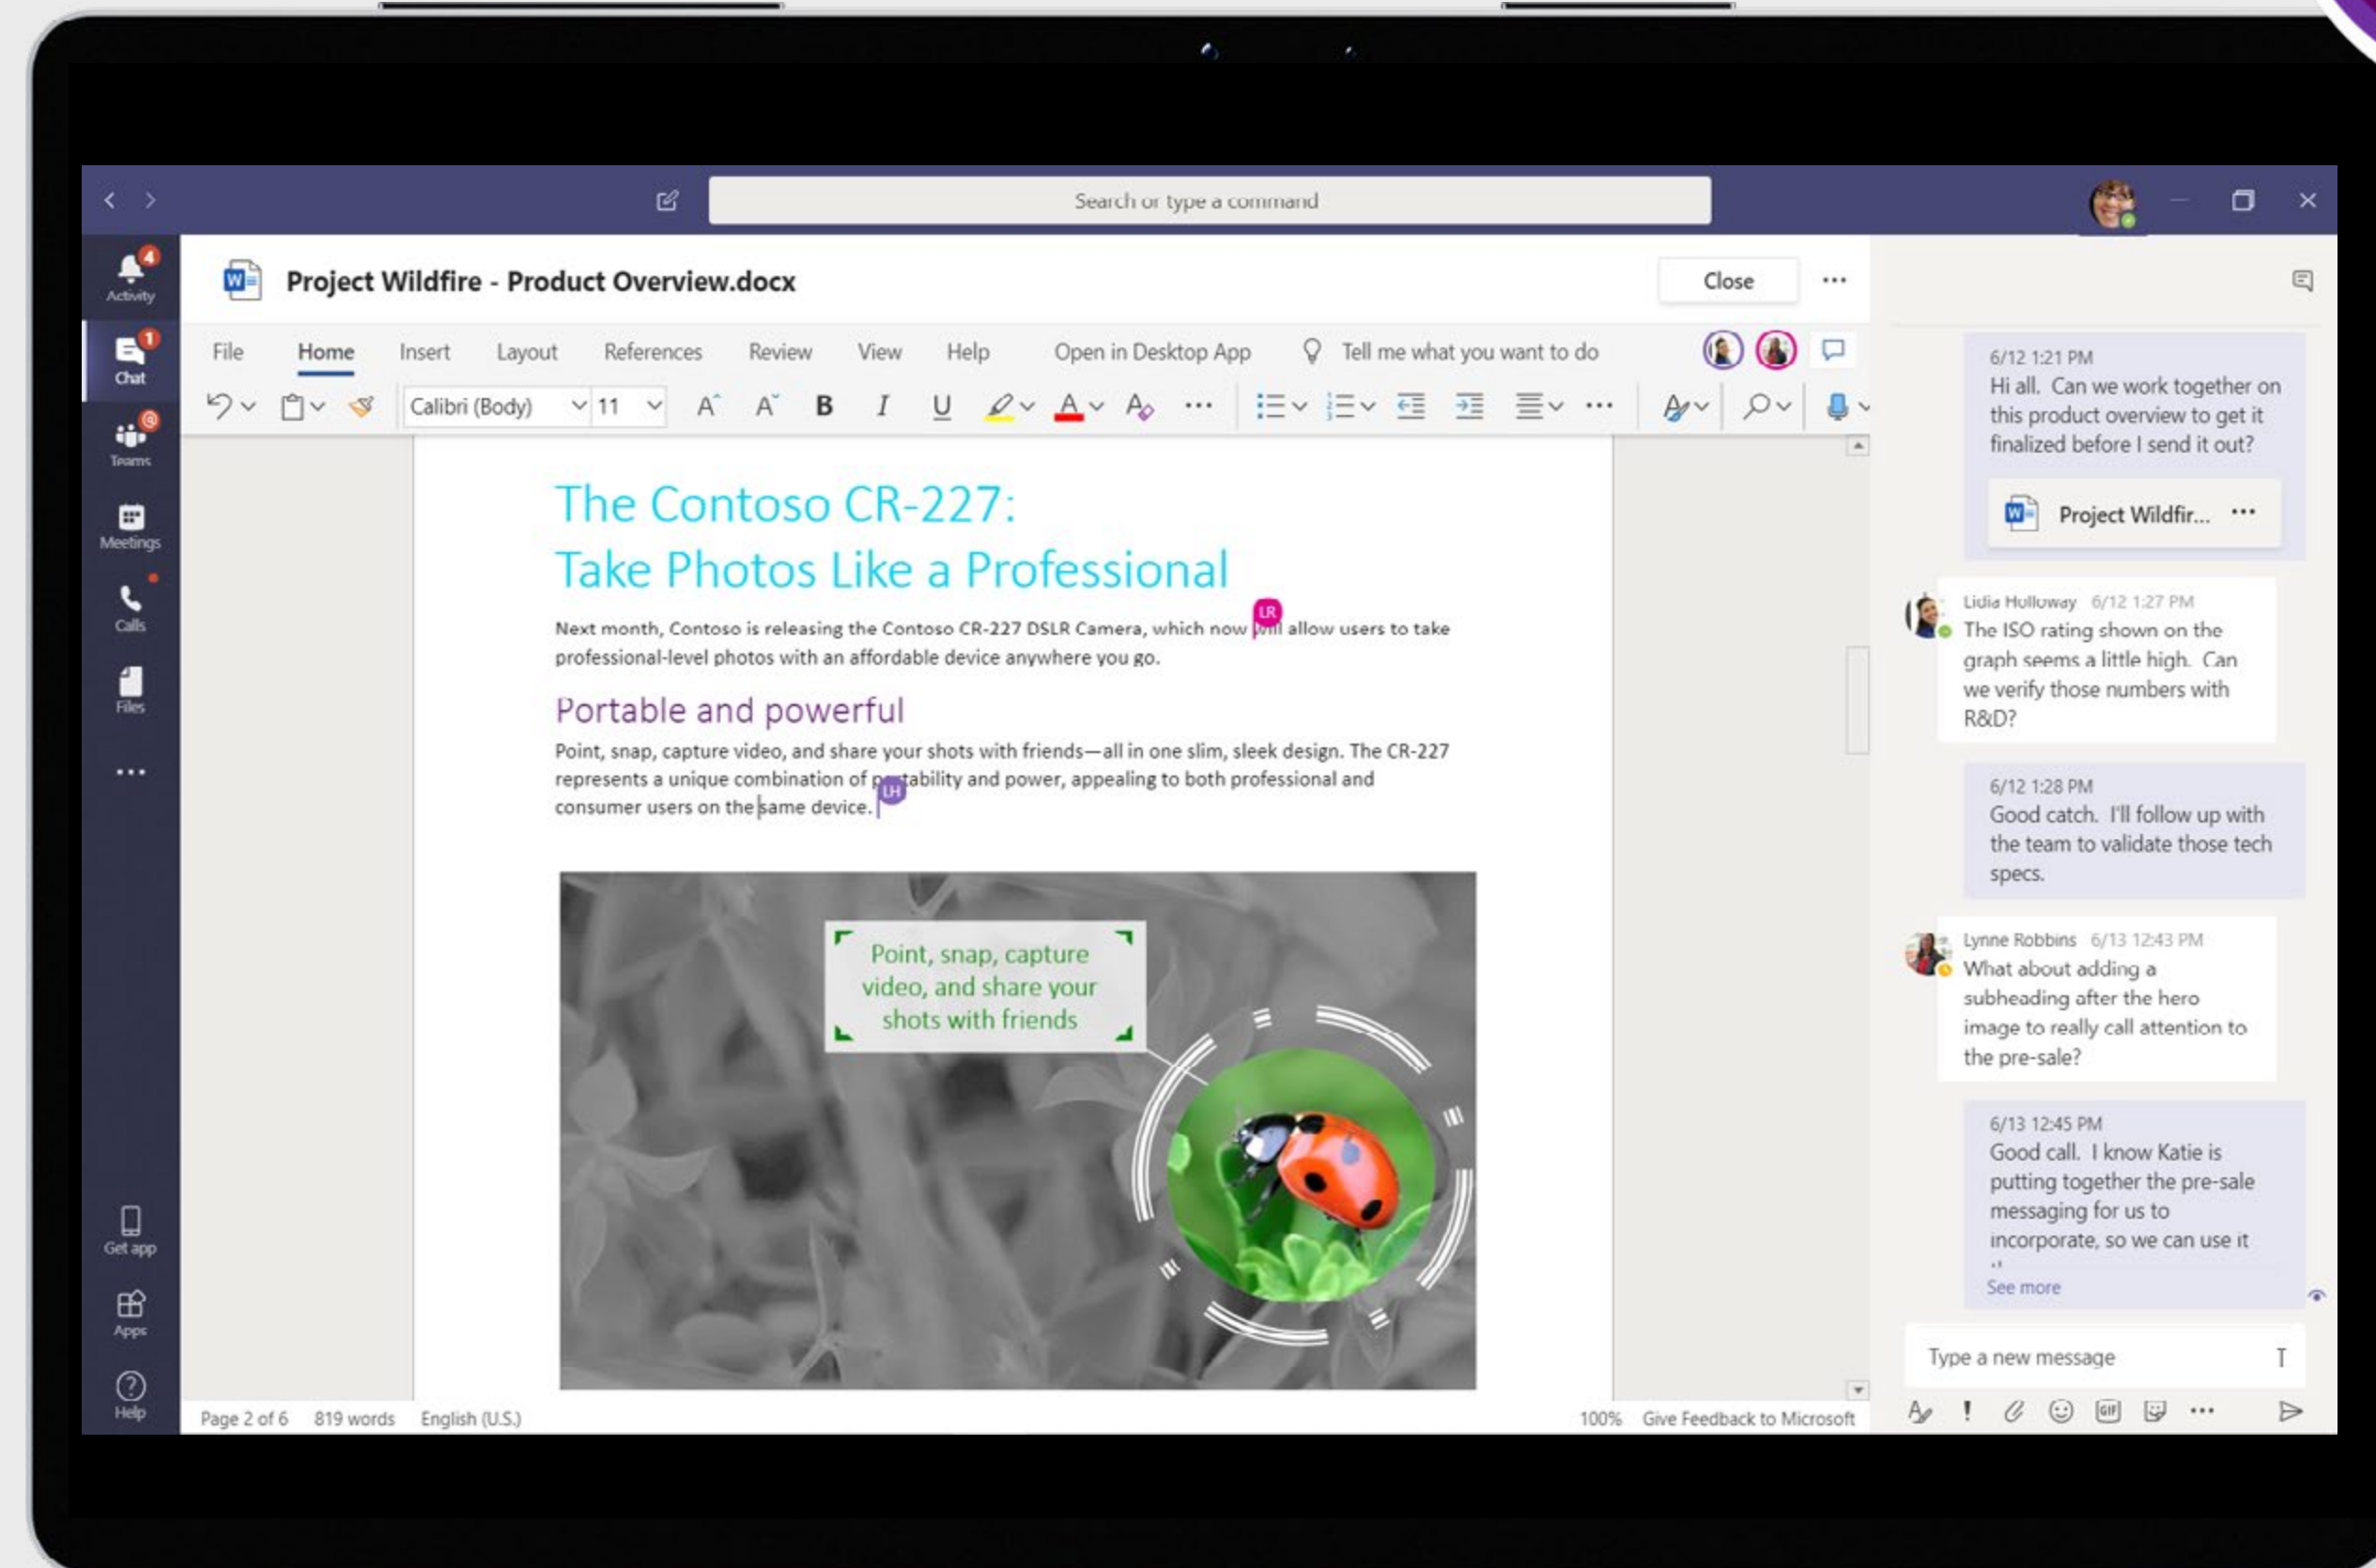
Search or type a command

4
Activity
1
Chat
Teams
Meetings
Calls
Files
...
Get app
Apps
Help

Project Wildfire - Product Overview.docx

Close ...

File Home Insert Layout References Review View Help Open in Desktop App Tell me what you want to do

Calibri (Body) 11

The Contoso CR-227: Take Photos Like a Professional

Next month, Contoso is releasing the Contoso CR-227 DSLR Camera, which now will allow users to take professional-level photos with an affordable device anywhere you go.

LR

Portable and powerful

Point, snap, capture video, and share your shots with friends—all in one slim, sleek design. The CR-227 represents a unique combination of portability and power, appealing to both professional and consumer users on the same device.

LH

Point, snap, capture video, and share your shots with friends

Page 2 of 6 819 words English (U.S.) 100% Give Feedback to Microsoft

6/12 1:21 PM
Hi all. Can we work together on this product overview to get it finalized before I send it out?

Project Wildfir... ...

Lidia Holloway 6/12 1:27 PM
The ISO rating shown on the graph seems a little high. Can we verify those numbers with R&D?

6/12 1:28 PM
Good catch. I'll follow up with the team to validate those tech specs.

Lynne Robbins 6/13 12:43 PM
What about adding a subheading after the hero image to really call attention to the pre-sale?

6/13 12:45 PM
Good call. I know Katie is putting together the pre-sale messaging for us to incorporate, so we can use it
See more

Type a new message